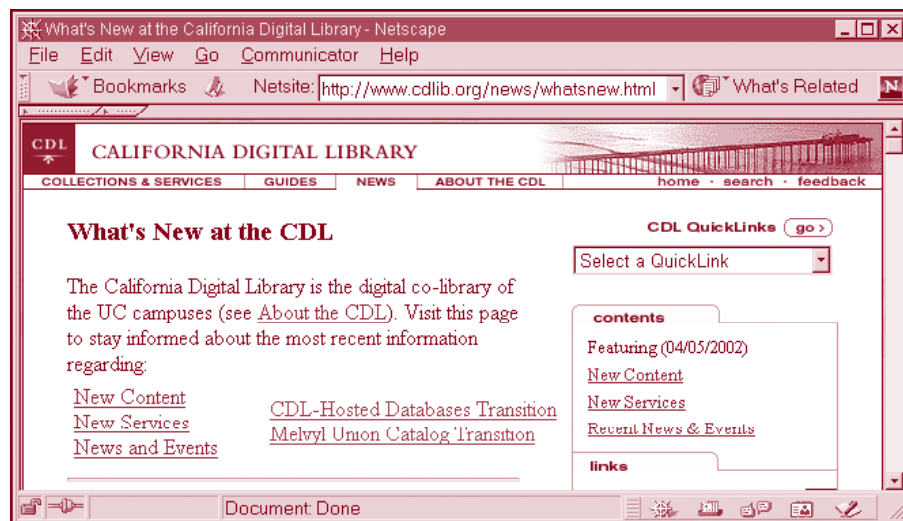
What's New at the California Digital Library - Netscape

File Edit View Go Communicator Help

Bookmarks Netsite: http://www.cdlib.org/news/whatsnew.html What's Related

CDL CALIFORNIA DIGITAL LIBRARY

COLLECTIONS & SERVICES | GUIDES | NEWS | ABOUT THE CDL | home · search · feedback

What's New at the CDL

CDL QuickLinks go›

Select a QuickLink

The California Digital Library is the digital co-library of the UC campuses (see About the CDL). Visit this page to stay informed about the most recent information regarding:

New Content
New Services
News and Events

CDL-Hosted Databases Transition
Melvyl Union Catalog Transition

contents

Featuring (04/05/2002)
New Content
New Services
Recent News & Events

links

Document: Done